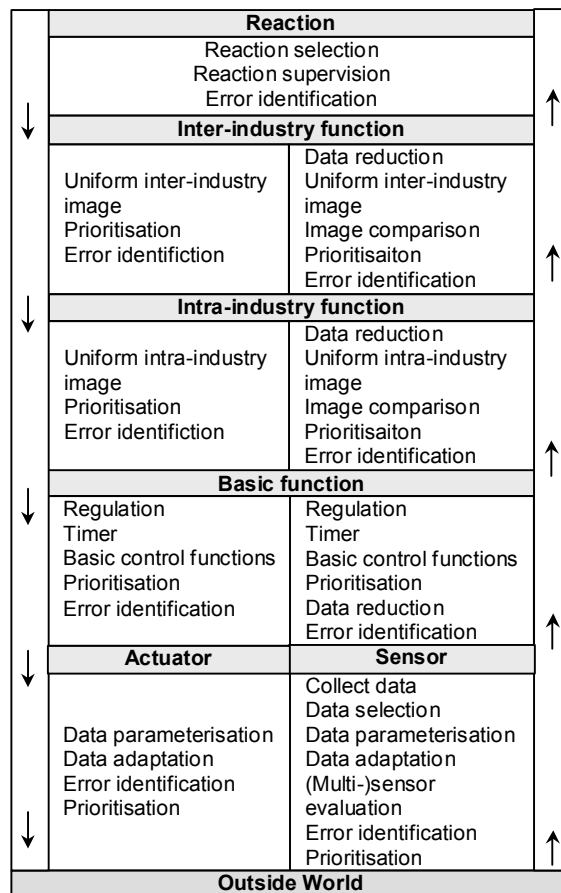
| Reaction | |
|---|---|
| Reaction selection<br>Reaction supervision<br>Error identification | |
| **Inter-industry function** | |
| Uniform inter-industry image<br>Prioritisation<br>Error identifiction | Data reduction<br>Uniform inter-industry image<br>Image comparison<br>Prioritisaiton<br>Error identification |
| **Intra-industry function** | |
| Uniform intra-industry image<br>Prioritisation<br>Error identifiction | Data reduction<br>Uniform intra-industry image<br>Image comparison<br>Prioritisaiton<br>Error identification |
| **Basic function** | |
| Regulation<br>Timer<br>Basic control functions<br>Prioritisation<br>Error identification | Regulation<br>Timer<br>Basic control functions<br>Prioritisation<br>Data reduction<br>Error identification |
| **Actuator** | **Sensor** |
| Data parameterisation<br>Data adaptation<br>Error identification<br>Prioritisation | Collect data<br>Data selection<br>Data parameterisation<br>Data adaptation<br>(Multi-)sensor evaluation<br>Error identification<br>Prioritisation |
| **Outside World** | |